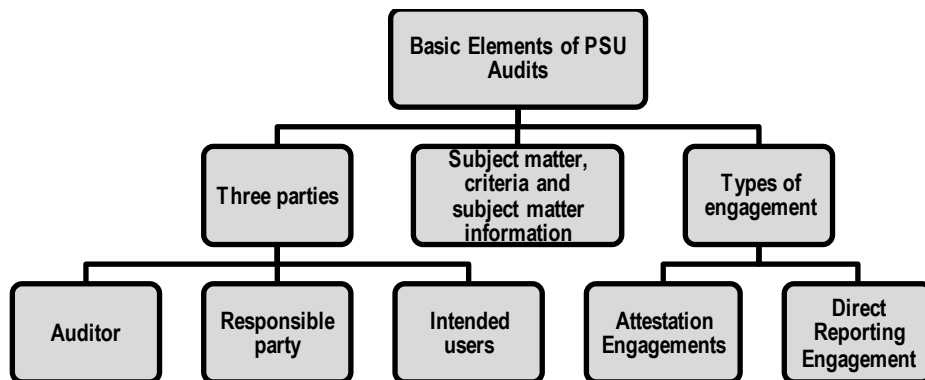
Basic Elements of PSU Audits

Three parties

Subject matter, criteria and subject matter information

Types of engagement

Auditor

Responsible party

Intended users

Attestation Engagements

Direct Reporting Engagement